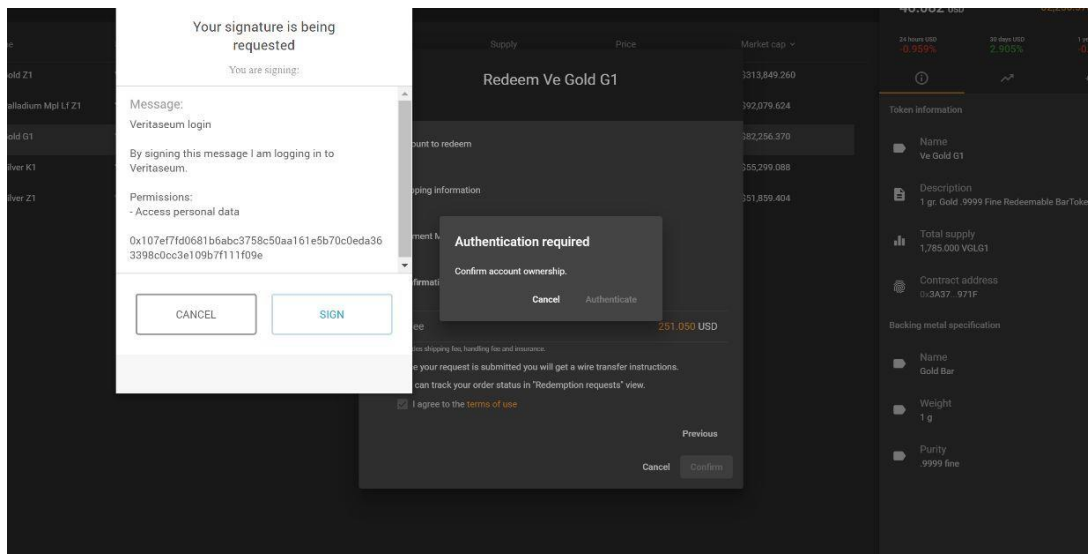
Your signature is being requested

You are signing:

Message:
Veritaseum login

By signing this message I am logging in to Veritaseum.

Permissions:
- Access personal data

0x107ef7fd0681b6abc3758c50aa161e5b70c0eda363398c0cc3e109b7f111f09e

CANCEL

SIGN

old Z1
alladium Mpl Lf Z1
old G1
ilver K1
ilver Z1

Supply
Price
Market cap

Redeem Ve Gold G1

313,849.260
392,079.624
82,256.370
55,299.088
51,859.404

ount to redeem
pping information
ment M
firmati

Authentication required

Confirm account ownership.

Cancel
Authenticate

ee
251.050 USD

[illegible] shipping fee, handling fee and insurance.

e your request is submitted you will get a wire transfer instructions.
can track your order status in "Redemption requests" view.

I agree to the terms of use

Previous

Cancel
Confirm

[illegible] USD
24 hours USD
-0.959%
30 days USD
2.905%

Token information

Name
Ve Gold G1

Description
1 gr. Gold .9999 Fine Redeemable BarToke

Total supply
1,785.000 VGLG1

Contract address
0x3A37...971F

Backing metal specification

Name
Gold Bar

Weight
1 g

Purity
.9999 fine